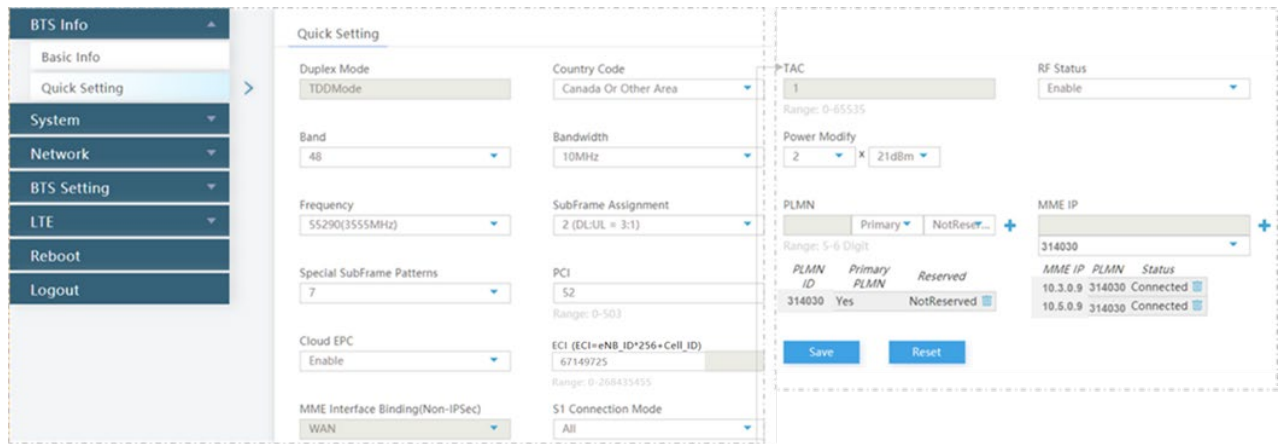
BTS Info
Basic Info
Quick Setting
System
Network
BTS Setting
LTE
Reboot
Logout

Quick Setting

Duplex Mode
TDDMode

Country Code
Canada Or Other Area

Band
48

Bandwidth
10MHz

Frequency
55290(3555MHz)

SubFrame Assignment
2 (DL:UL = 3:1)

Special SubFrame Patterns
7

PCI
52
Range: 0-503

Cloud EPC
Enable

ECI (ECI=eNB_ID*256+Cell_ID)
67149725
Range: 0-268435455

MME Interface Binding(Non-IPSec)
WAN

S1 Connection Mode
All

TAC
1
Range: 0-65535

RF Status
Enable

Power Modify
2 × 21dBm

PLMN
Primary NotReser...
Range: 5-6 Digit

| PLMN ID | Primary PLMN | Reserved |
|---|---|---|
| 314030 | Yes | NotReserved |

MME IP
314030

| MME IP | PLMN | Status |
|---|---|---|
| 10.3.0.9 | 314030 | Connected |
| 10.5.0.9 | 314030 | Connected |

Save
Reset